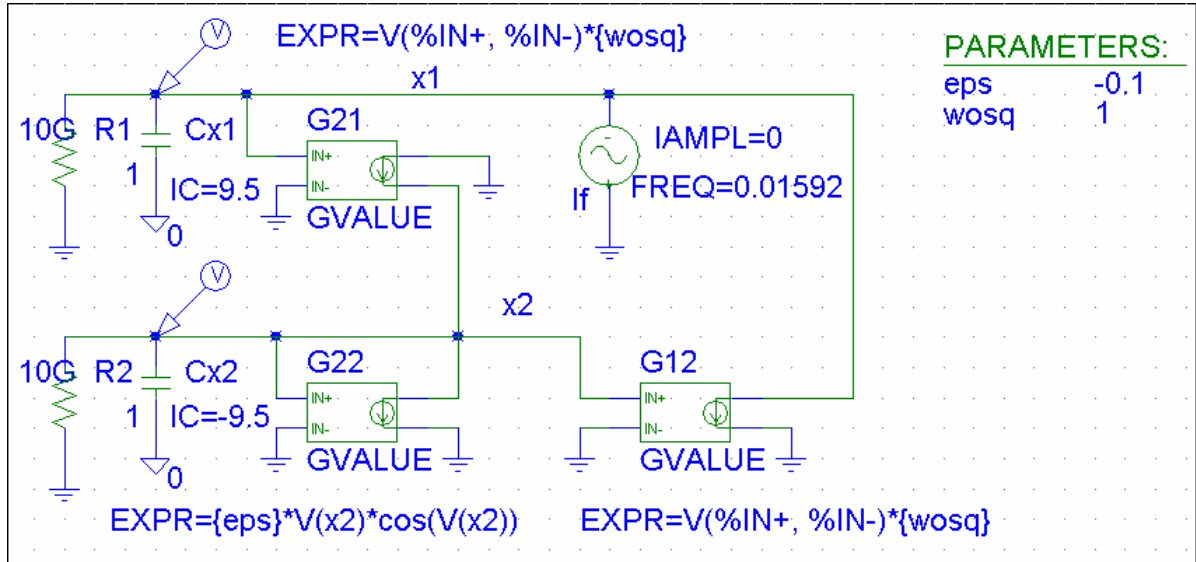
V

EXPR=V(%IN+, %IN-)*{wosq}

PARAMETERS:

| eps | -0.1 |
|---|---|
| wosq | 1 |

x1

10G R1 Cx1

1 IC=9.5

0

G21

IN+

IN-

GVALUE

IAMPL=0

If FREQ=0.01592

V

x2

10G R2 Cx2

1 IC=-9.5

0

G22

IN+

IN-

GVALUE

G12

IN+

IN-

GVALUE

EXPR={eps}*V(x2)*cos(V(x2))

EXPR=V(%IN+, %IN-)*{wosq}